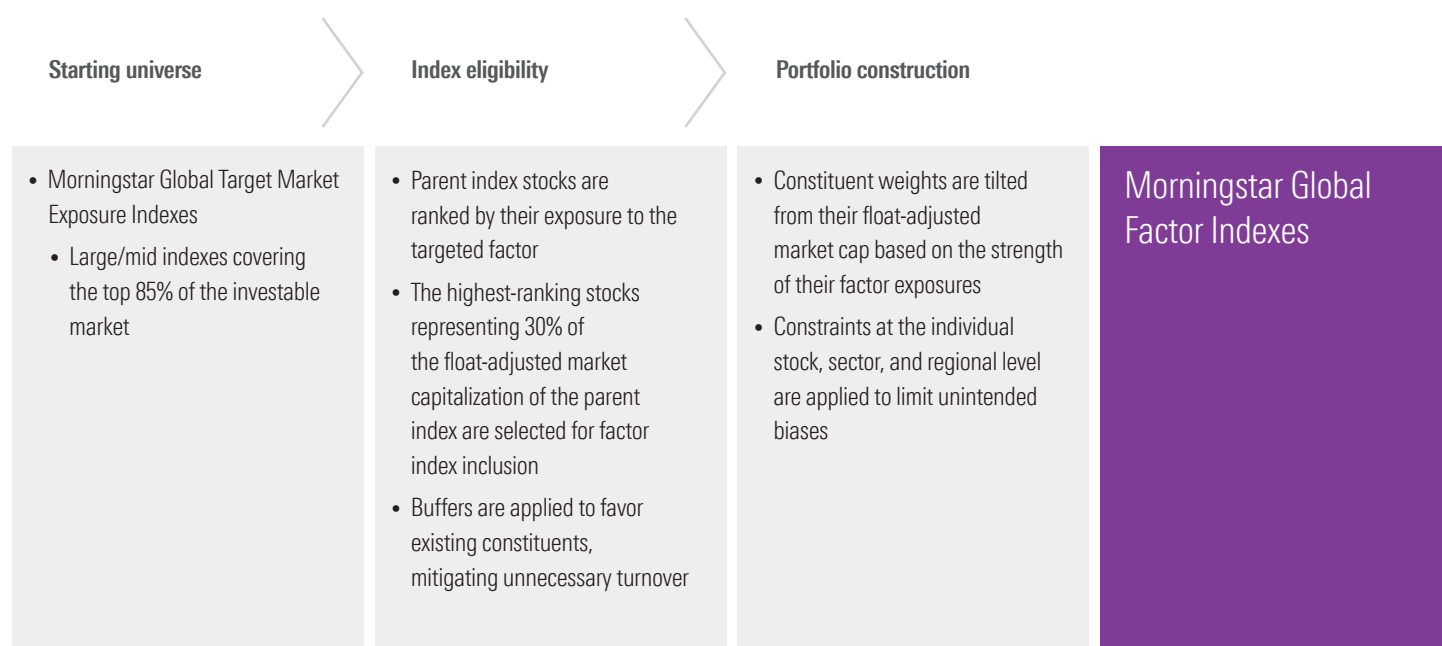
Starting universe

- Morningstar Global Target Market Exposure Indexes
  - Large/mid indexes covering the top 85% of the investable market

Index eligibility

- Parent index stocks are ranked by their exposure to the targeted factor
- The highest-ranking stocks representing 30% of the float-adjusted market capitalization of the parent index are selected for factor index inclusion
- Buffers are applied to favor existing constituents, mitigating unnecessary turnover

Portfolio construction

- Constituent weights are tilted from their float-adjusted market cap based on the strength of their factor exposures
- Constraints at the individual stock, sector, and regional level are applied to limit unintended biases

Morningstar Global Factor Indexes